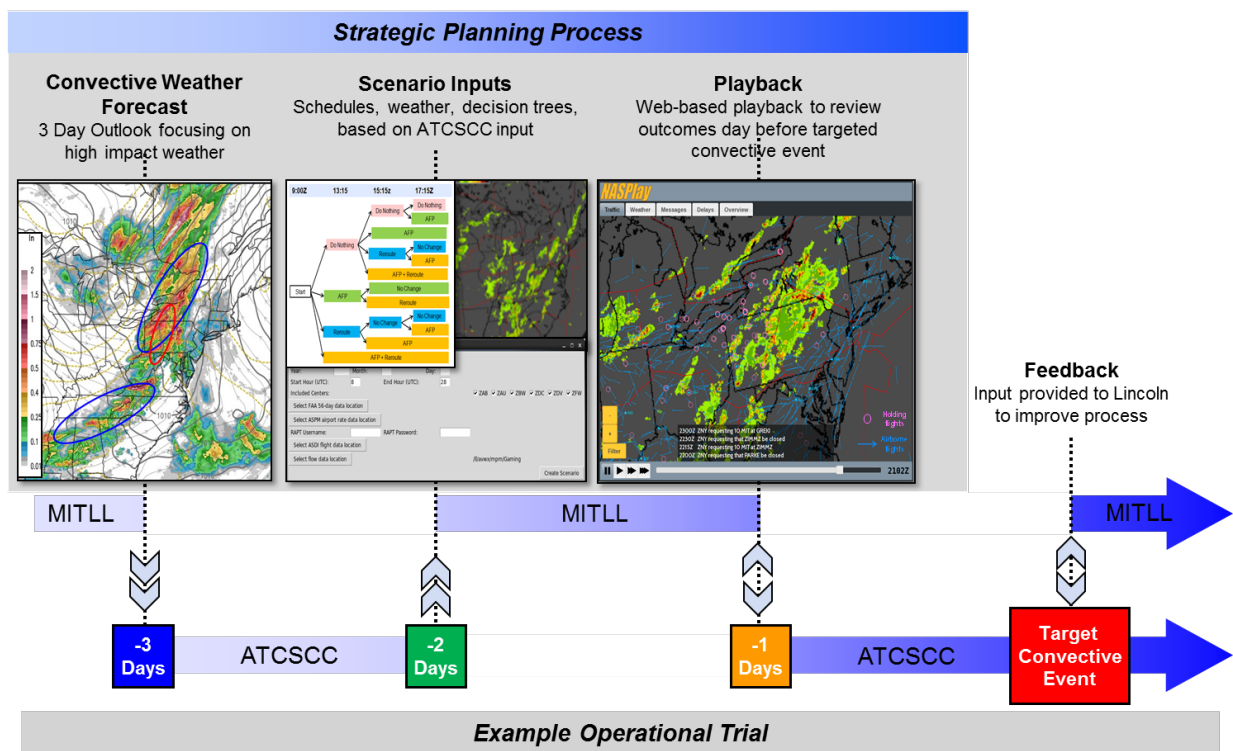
Strategic Planning Process

Convective Weather Forecast
3 Day Outlook focusing on high impact weather

Scenario Inputs
Schedules, weather, decision trees, based on ATCSCC input

Playback
Web-based playback to review outcomes day before targeted convective event

in
2
1.5
1
0.75
0.5
0.4
0.25
0.1
0.01

1010
1010

9:00Z 13:15 15:15z 17:15Z
Start
Do Nothing
Do Nothing
AFP
AFP
Reroute
No Change
AFP
AFP + Reroute
AFP
No Change
Reroute
Reroute
No Change
No Change
AFP
AFP
AFP + Reroute

Year: Month: Day:
Start Hour (UTC): 8 End Hour (UTC): 28
Included Centers: ZAB ZAU ZBW ZDC ZDV ZFW
Select FAA 56-day data location
Select ASPM airport rate data location
RAPT Username: RAPT Password:
Select ASDI flight data location
Select flow data location
/fl/users/mpm/Gaming
Create Scenario

NASPlay
Traffic Weather Messages Delays Overview
2300Z ZNY requesting 10 MIT at GREKI
2230Z ZNY requesting that ZIMMZ be closed
2215Z ZNY requesting 10 MIT at ZIMMZ
2200Z ZNY requesting that PARKE be closed
Holding flights
Airborne flights
Filter
2102Z

Feedback
Input provided to Lincoln to improve process

MITLL
MITLL
MITLL

-3 Days
ATCSCC
-2 Days
-1 Days
ATCSCC
Target Convective Event

Example Operational Trial